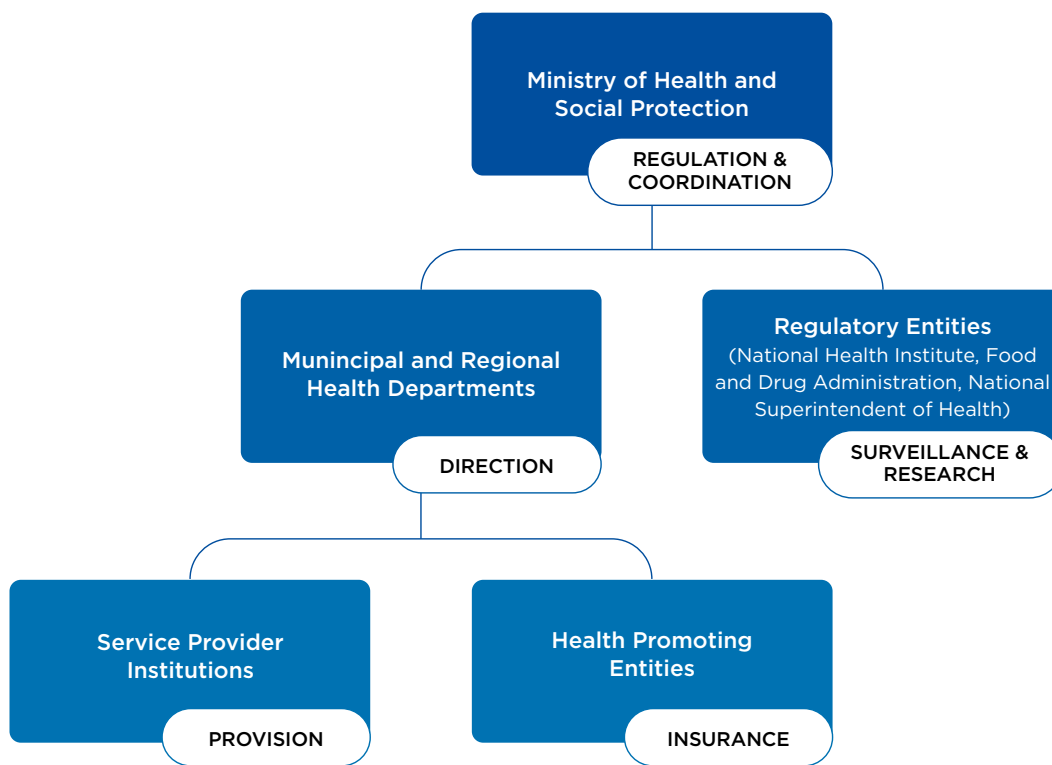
Ministry of Health and Social Protection

REGULATION & COORDINATION

Munincipal and Regional Health Departments

DIRECTION

Regulatory Entities
(National Health Institute, Food and Drug Administration, National Superintendent of Health)

SURVEILLANCE & RESEARCH

Service Provider Institutions

PROVISION

Health Promoting Entities

INSURANCE